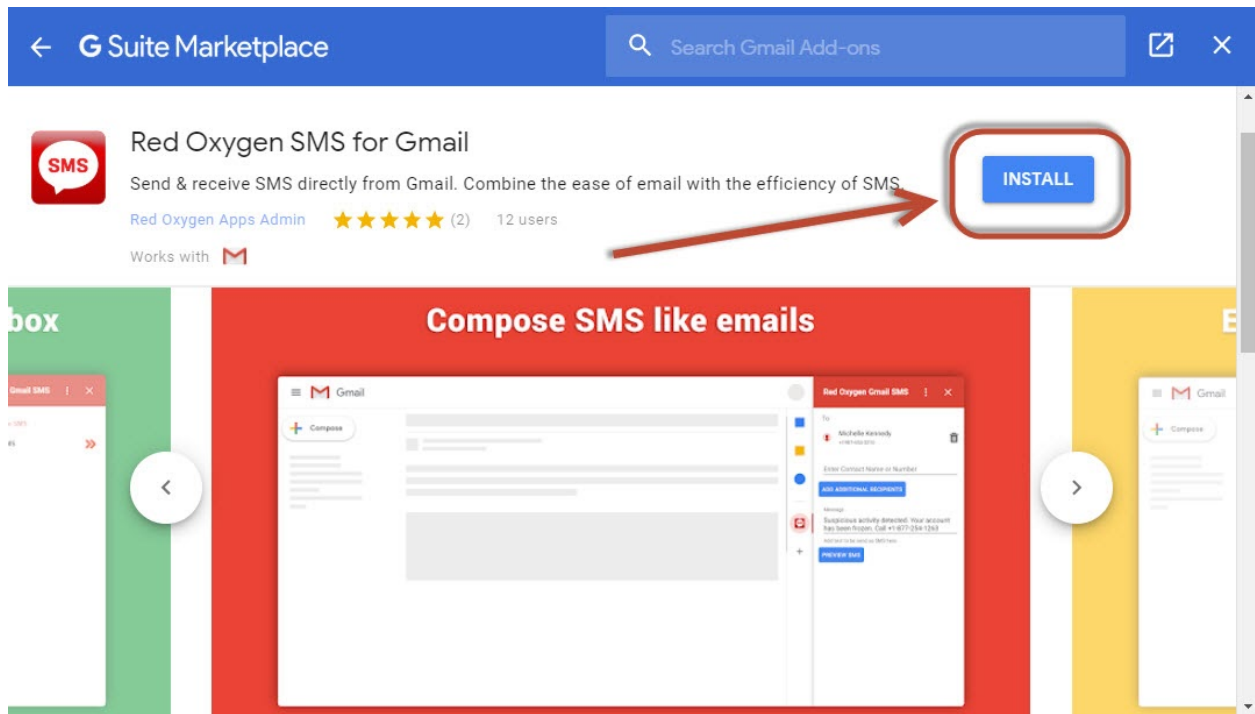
G Suite Marketplace

Search Gmail Add-ons

SMS

Red Oxygen SMS for Gmail

Send & receive SMS directly from Gmail. Combine the ease of email with the efficiency of SMS.

Red Oxygen Apps Admin (2) 12 users

Works with

INSTALL

box

Gmail SMS

Compose SMS like emails

Gmail

Compose

Red Oxygen Gmail SMS

To

Michelle Kennedy

Enter Contact Name or Number

ADD ADDITIONAL RECIPIENTS

Message

Suspicious activity detected. Your account has been frozen. Call +1-877-254-1263

PREVIEW SMS

E

Gmail

Compose